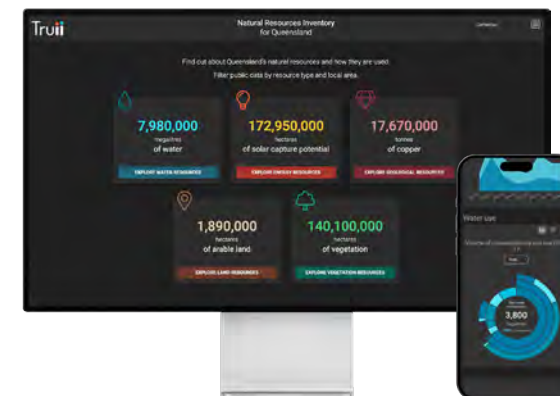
Truii

Natural Resources Inventory for Queensland

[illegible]

Find out about Queensland's natural resources and how they are used. Filter public data by resource type and local area.

7,980,000
megalitres
of water

EXPLORE WATER RESOURCES

172,950,000
hectares
of solar capture potential

EXPLORE ENERGY RESOURCES

17,670,000
tonnes
of copper

EXPLORE GEOLOGICAL RESOURCES

1,890,000
hectares
of arable land

EXPLORE LAND RESOURCES

140,100,000
hectares
of vegetation

EXPLORE VEGETATION RESOURCES

Water Use

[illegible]

3,800
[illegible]